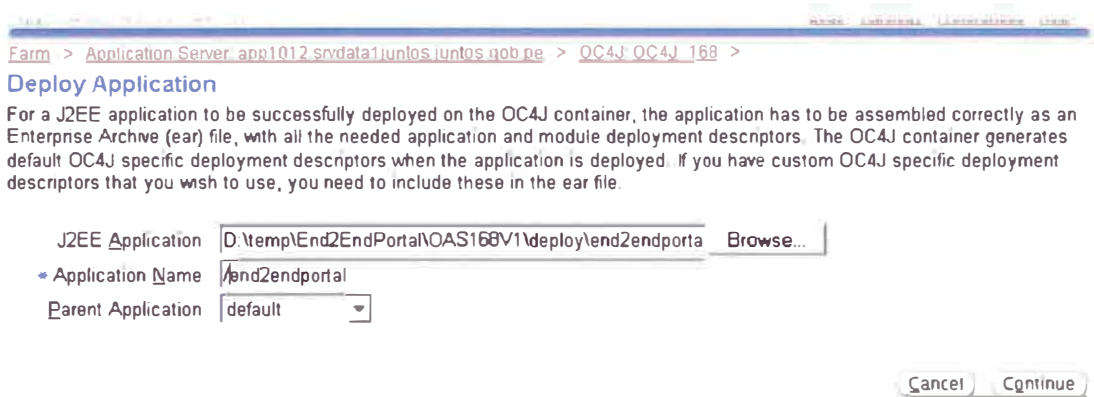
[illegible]

Farm > Application Server: app1012.srvdata1juntos.juntos.gob.pe > OC4J: OC4J_168 >

Deploy Application

For a J2EE application to be successfully deployed on the OC4J container, the application has to be assembled correctly as an Enterprise Archive (ear) file, with all the needed application and module deployment descriptors. The OC4J container generates default OC4J specific deployment descriptors when the application is deployed. If you have custom OC4J specific deployment descriptors that you wish to use, you need to include these in the ear file.

J2EE Application D:\temp\End2EndPortal\OAS168V1\deploy\end2endporta Browse...

* Application Name /end2endportal

Parent Application default

Cancel Continue